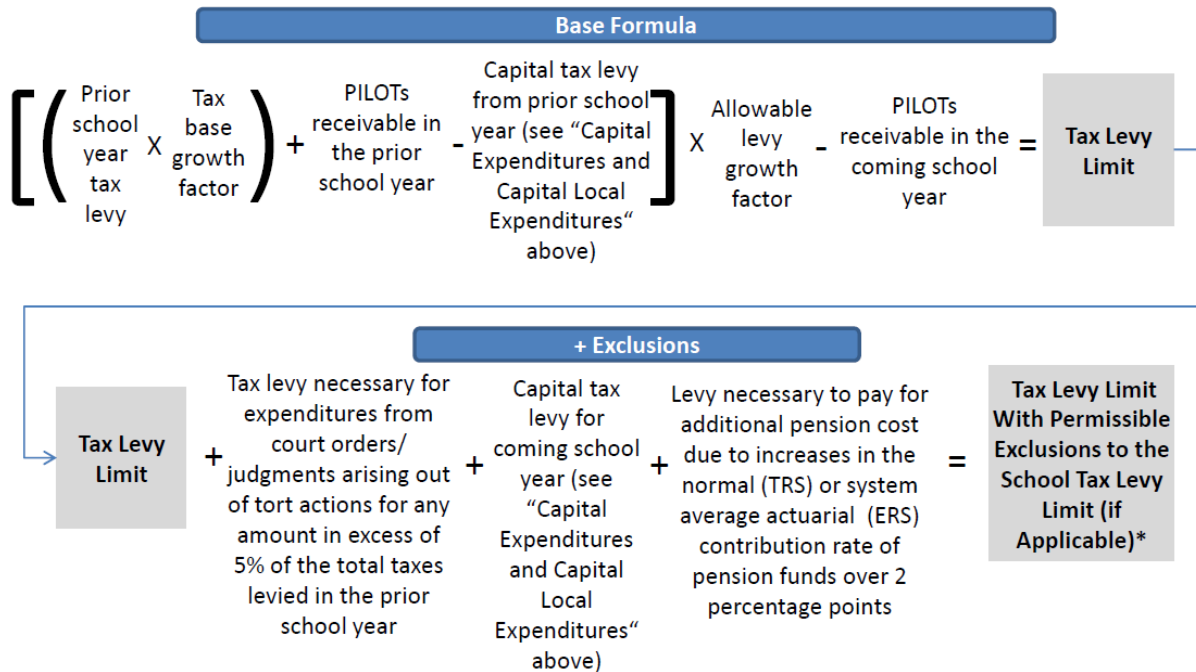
Base Formula

[ ( Prior school year tax levy X Tax base growth factor ) + PILOTs receivable in the prior school year - Capital tax levy from prior school year (see “Capital Expenditures and Capital Local Expenditures“ above) ] X Allowable levy growth factor - PILOTs receivable in the coming school year = Tax Levy Limit

+ Exclusions

Tax Levy Limit + Tax levy necessary for expenditures from court orders/ judgments arising out of tort actions for any amount in excess of 5% of the total taxes levied in the prior school year + Capital tax levy for coming school year (see “Capital Expenditures and Capital Local Expenditures“ above) + Levy necessary to pay for additional pension cost due to increases in the normal (TRS) or system average actuarial (ERS) contribution rate of pension funds over 2 percentage points = Tax Levy Limit With Permissible Exclusions to the School Tax Levy Limit (if Applicable)*